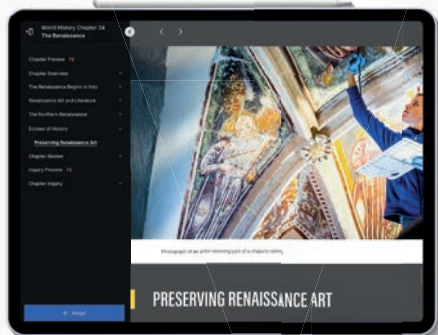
World History Chapter 24
The Renaissance

Chapter Preview

Chapter Overview

The Renaissance Begins in Italy

Renaissance Art and Literature

The Northern Renaissance

Echoes of History

Preserving Renaissance Art

Chapter Review

Inquiry Preview

Chapter Inquiry

Photograph of an artist restoring part of a chapel's ceiling.

PRESERVING RENAISSANCE ART